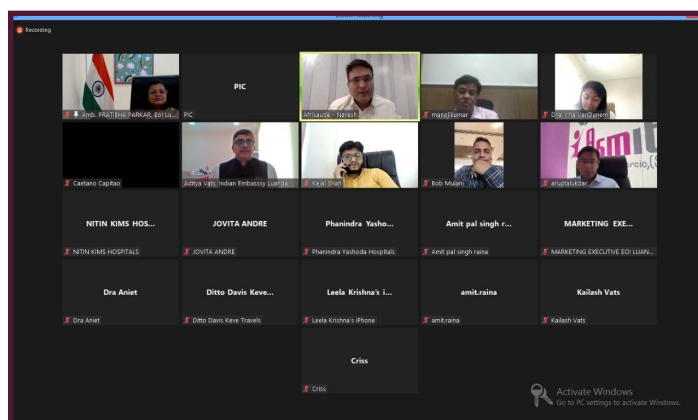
Recording

Amb. PRATIBHA PARKAR, EoI Lu...

PIC
PIC

Afrisauce - Naresh

manoj kumar

Dra. Yha VanDunem

Caetano Capitao

Aditya Vats, Indian Embassy Luanda

Kajal Shah

Bob Mulani

aruptalukdar

NITIN KIMS HOS...
NITIN KIMS HOSPITALS

JOVITA ANDRE
JOVITA ANDRE

Phanindra Yasho...
Phanindra Yashoda Hospitals

Amit pal singh r...
Amit pal singh raina

MARKETING EXE...
MARKETING EXECUTIVE EOI LUAN...

Dra Aniet
Dra Aniet

Ditto Davis Keve...
Ditto Davis Keve Travels

Leela Krishna's i...
Leela Krishna's iPhone

amit.raina
amit.raina

Kailash Vats
Kailash Vats

Criss
Criss

Activate Windows
Go to PC settings to activate Windows.